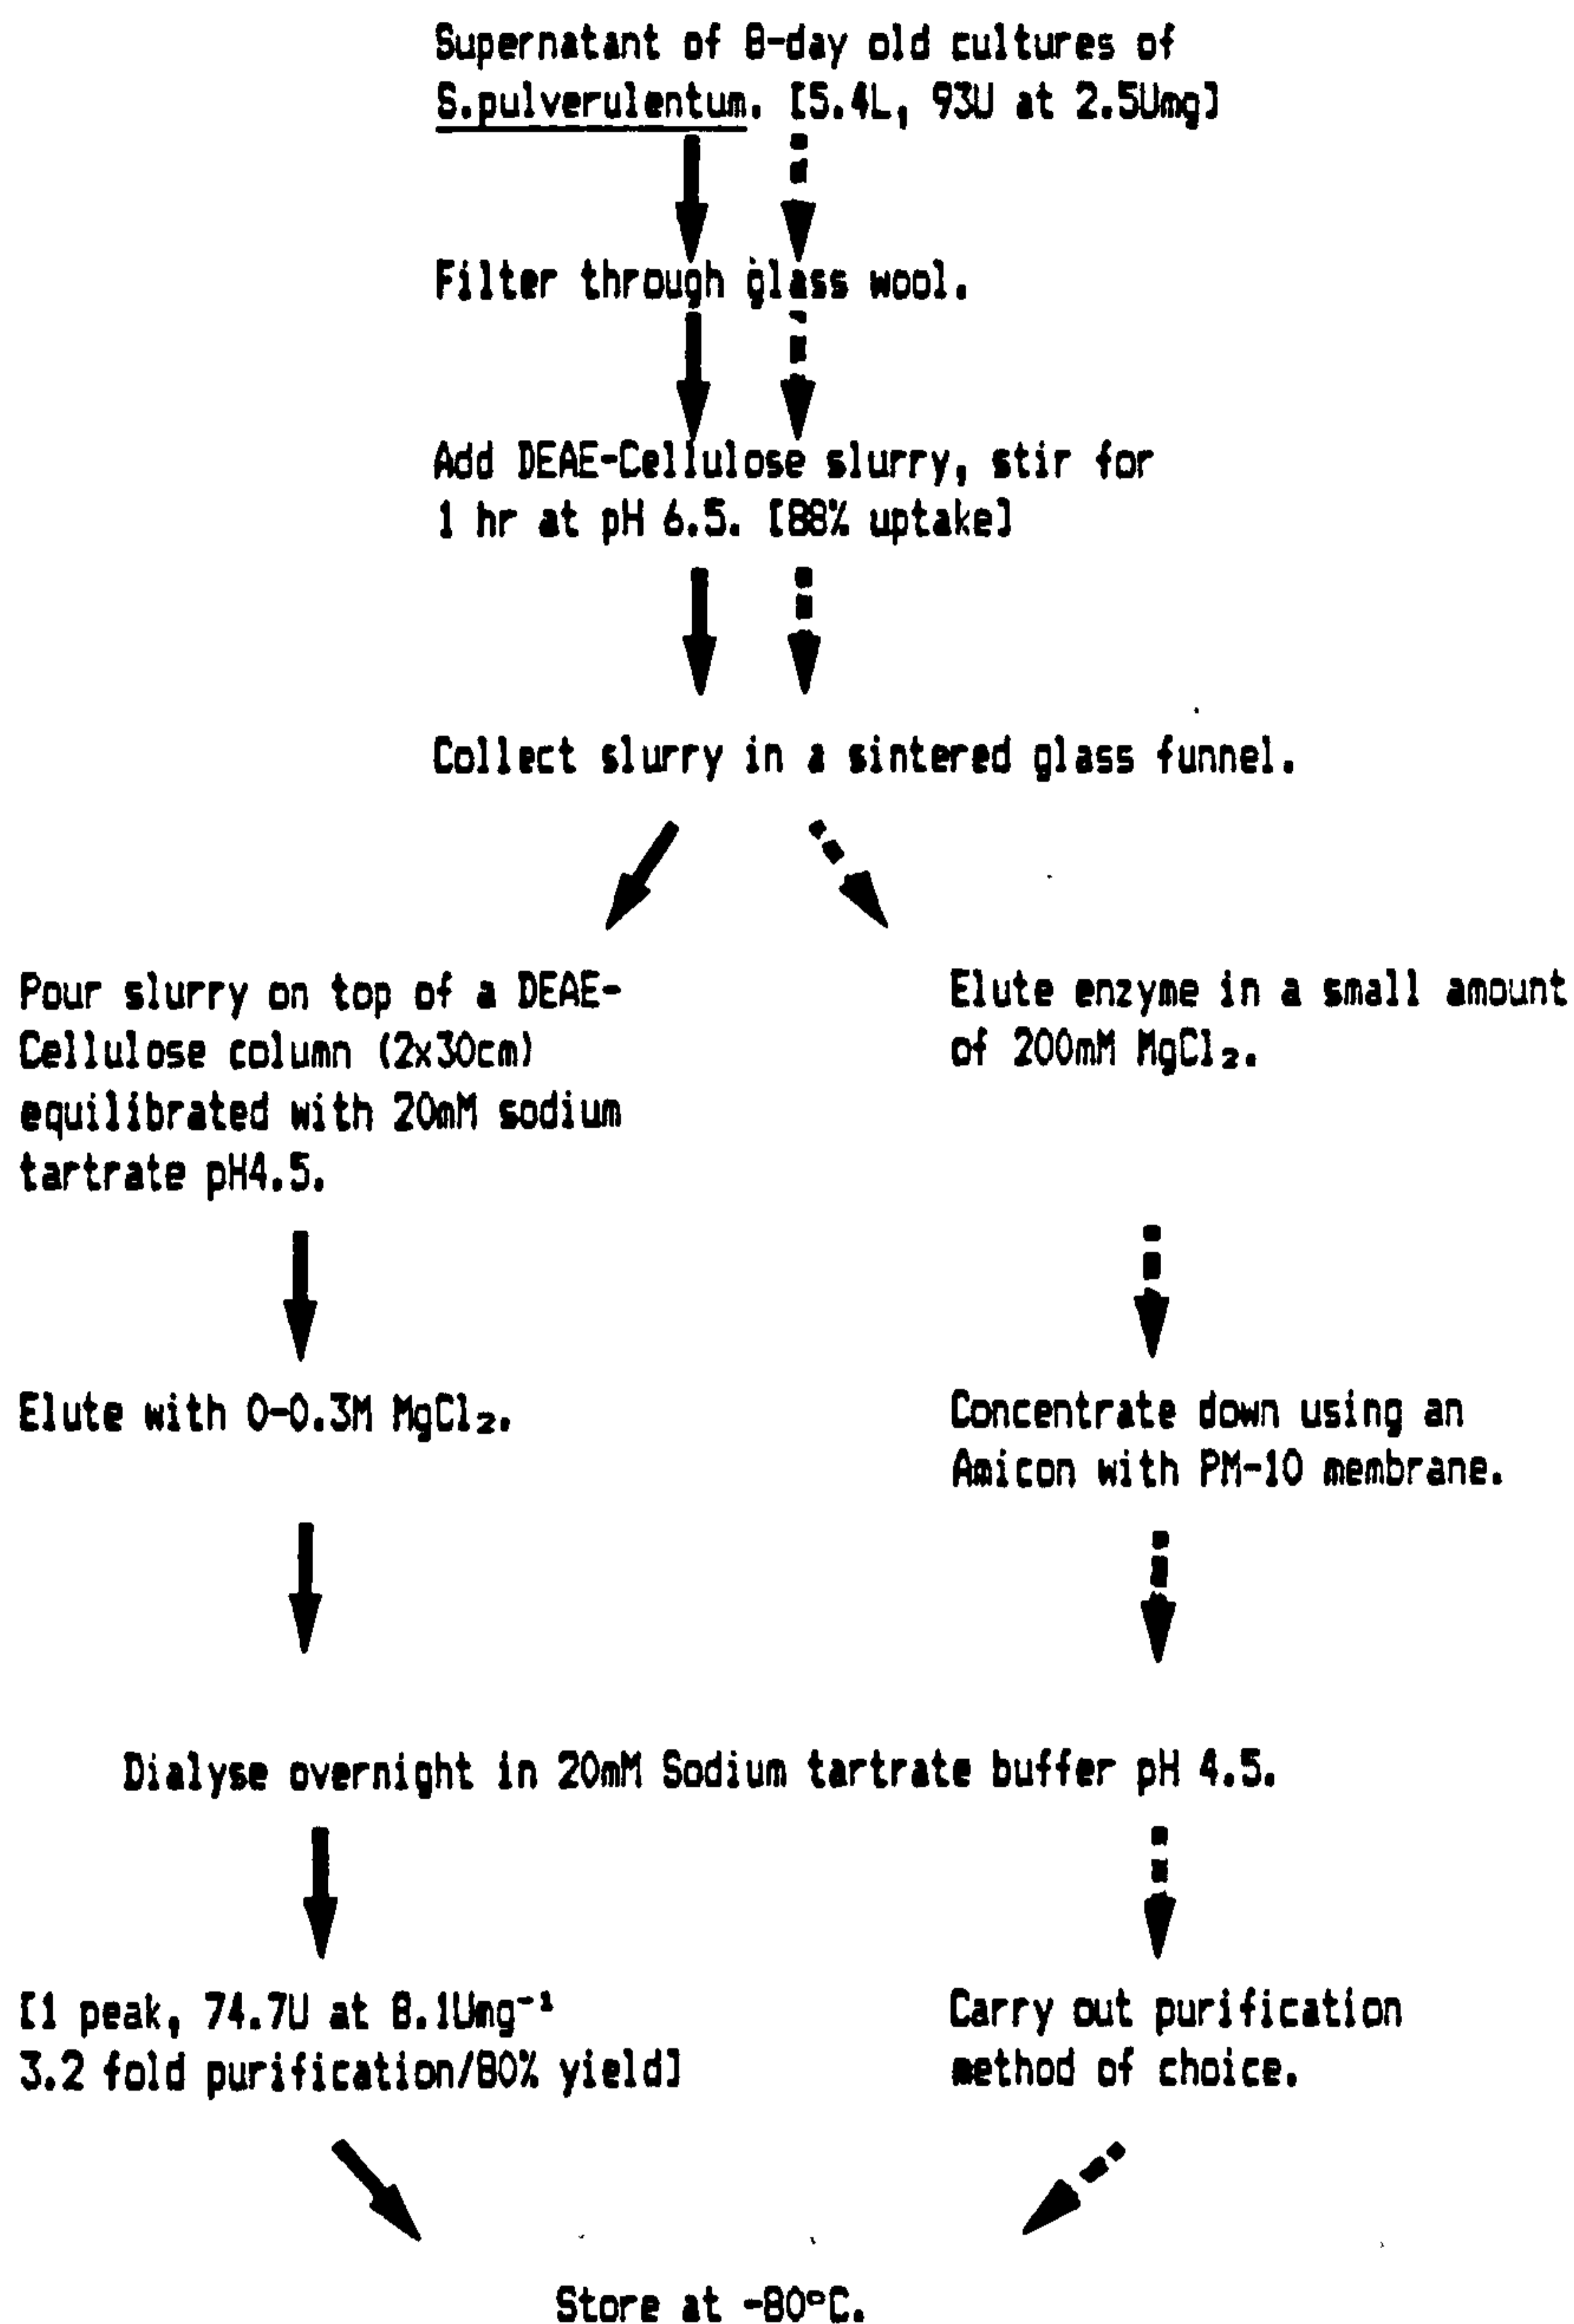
Supernatant of 8-day old cultures of S.pulverulentum. [5.4L, 93U at 2.5Umg]

Filter through glass wool.

Add DEAE-Cellulose slurry, stir for 1 hr at pH 6.5. [88% uptake]

Collect slurry in a sintered glass funnel.

Pour slurry on top of a DEAE-Cellulose column (2x30cm) equilibrated with 20mM sodium tartrate pH4.5.

Elute with 0-0.3M $MgCl_2$.

Elute enzyme in a small amount of 200mM $MgCl_2$.

Concentrate down using an Amicon with PM-10 membrane.

Dialyse overnight in 20mM Sodium tartrate buffer pH 4.5.

[1 peak, 74.7U at 8.1Umg$^{-1}$ 3.2 fold purification/80% yield]

Carry out purification method of choice.

Store at -80°C.